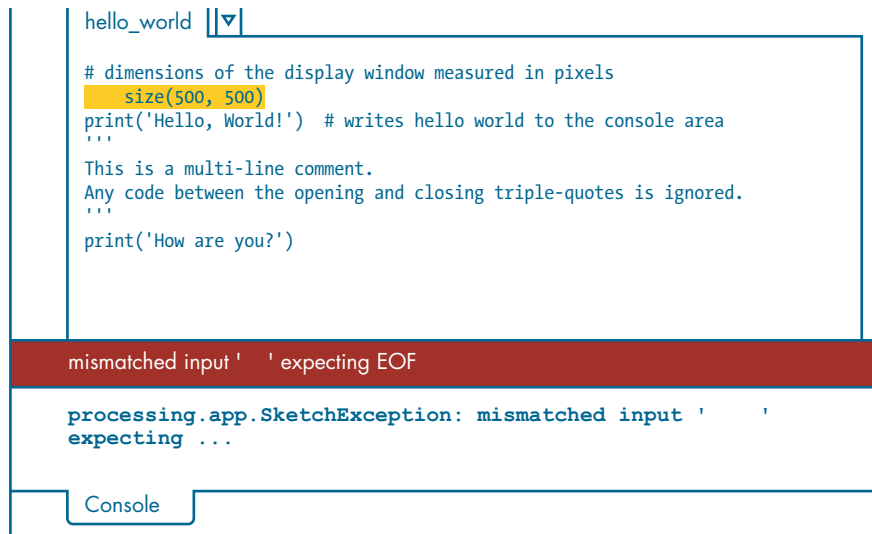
hello_world ▽

# dimensions of the display window measured in pixels
    size(500, 500)
print('Hello, World!')  # writes hello world to the console area
'''
This is a multi-line comment.
Any code between the opening and closing triple-quotes is ignored.
'''
print('How are you?')

mismatched input '    ' expecting EOF

processing.app.SketchException: mismatched input '    ' expecting ...

Console